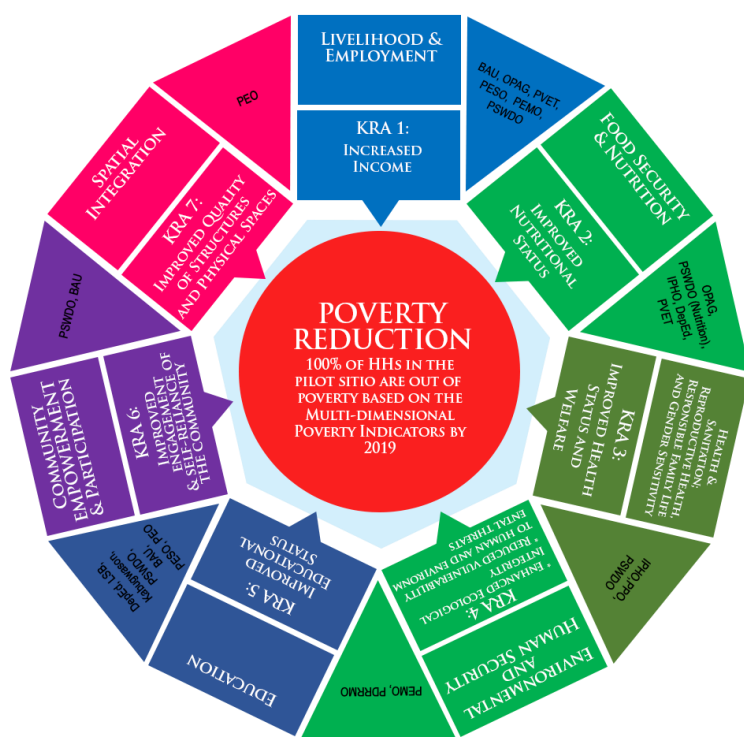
POVERTY REDUCTION
100% OF HHs IN THE PILOT SITIO ARE OUT OF POVERTY BASED ON THE Multi-dimensional Poverty Indicators by 2019

Livelihood & Employment
KRA 1: Increased Income
BAU, OPAG, PVET, PESO, PEMO, PSWDO

Food Security & Nutrition
KRA 2: Improved Nutritional Status
OPAG, PSWDO (Nutrition), IPHO, DepEd, PVET

Health & Sanitation; Reproductive Health, Responsible Family Life and Gender Sensitivity
KRA 3: Improved Health Status and Welfare
IPHO, PPO, PSWDO

Environmental and Human Security
KRA 4: * Enhanced Ecological Integrity * Reduced Vulnerability to Human and Environmental Threats
PEMO, PDRRMO

Education
KRA 5: Improved Educational Status
DepEd, LSB, Kalahi-Kalingawan, PSWDO, BAU, PESO, PEO

Community Empowerment & Participation
KRA 6: Improved Engagement & Self-Reliance of the Community
PSWDO, BAU

Spatial Integration
KRA 7: Improved Quality of Structures and Physical Spaces
PEO